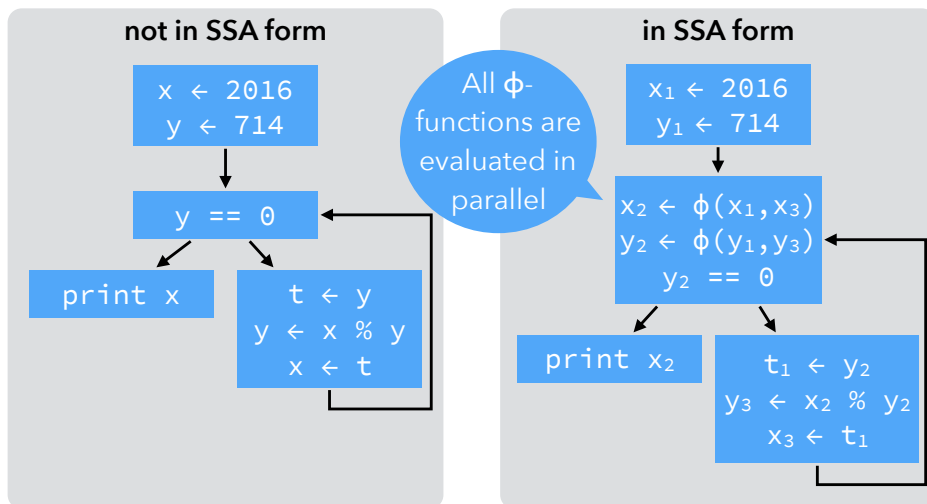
not in SSA form

x ← 2016
y ← 714

y == 0

print x

t ← y
y ← x % y
x ← t

All ϕ-functions are evaluated in parallel

in SSA form

$x_1$ ← 2016
$y_1$ ← 714

$x_2$ ← ϕ($x_1$,$x_3$)
$y_2$ ← ϕ($y_1$,$y_3$)
$y_2$ == 0

print $x_2$

$t_1$ ← $y_2$
$y_3$ ← $x_2$ % $y_2$
$x_3$ ← $t_1$